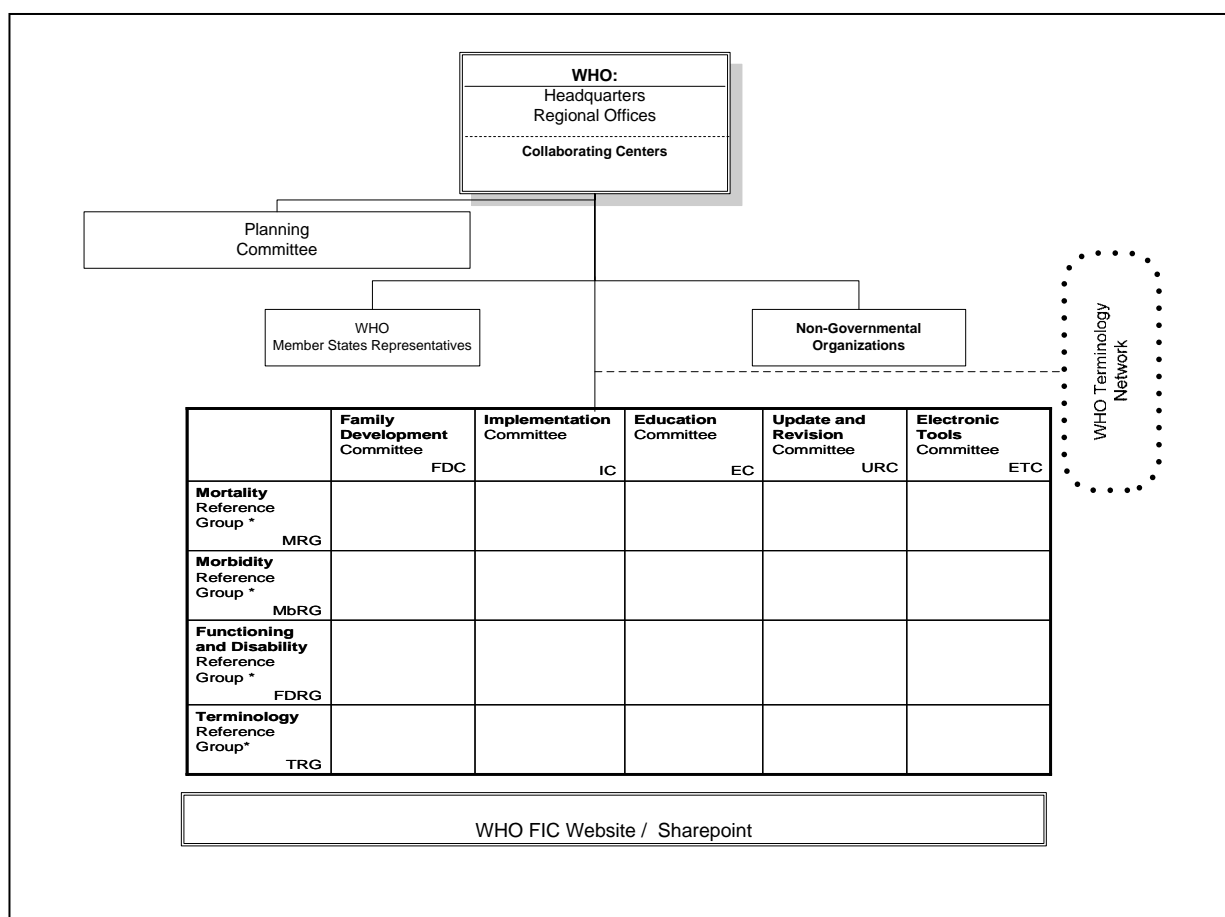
WHO:
Headquarters
Regional Offices

Collaborating Centers

Planning Committee

WHO Member States Representatives

Non-Governmental Organizations

WHO Terminology Network

| | Family Development Committee FDC | Implementation Committee IC | Education Committee EC | Update and Revision Committee URC | Electronic Tools Committee ETC |
|---|---|---|---|---|---|
| Mortality Reference Group * MRG | | | | | |
| Morbidity Reference Group * MbRG | | | | | |
| Functioning and Disability Reference Group * FDRG | | | | | |
| Terminology Reference Group* TRG | | | | | |

WHO FIC Website / Sharepoint